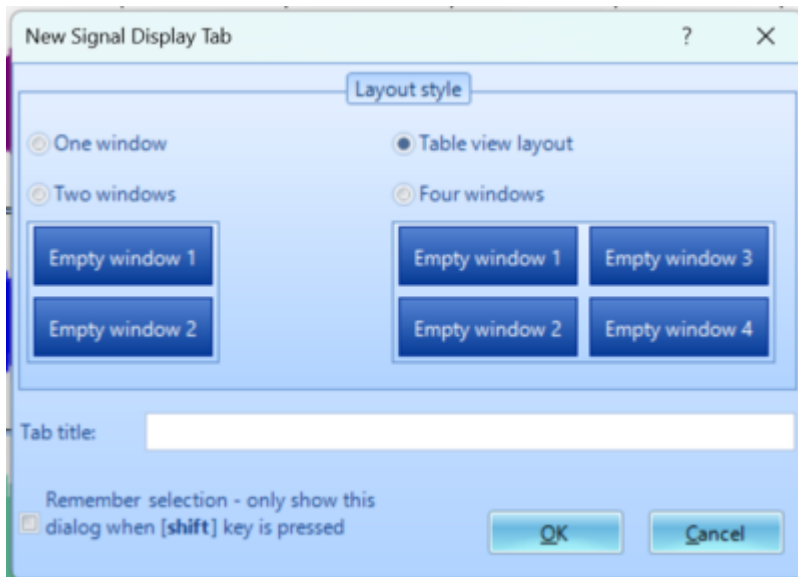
New Signal Display Tab ? ✕

Layout style

One window

Table view layout

Two windows

Four windows

Empty window 1

Empty window 2

Empty window 1

Empty window 3

Empty window 2

Empty window 4

Tab title:

Remember selection - only show this dialog when [**shift**] key is pressed

OK

Cancel